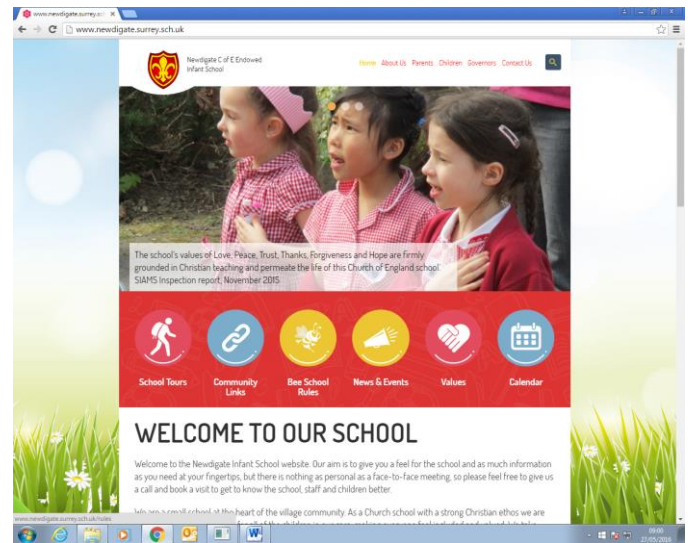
www.newdigate.surrey.sch.uk

www.newdigate.surrey.sch.uk

Newdigate C of E Endowed Infant School

Home About Us Parents Children Governors Contact Us

The school's values of Love, Peace, Trust, Thanks, Forgiveness and Hope are firmly grounded in Christian teaching and permeate the life of this Church of England school. SIAMS Inspection report, November 2015

School Tours

Community Links

Bee School Rules

News & Events

Values

Calendar

WELCOME TO OUR SCHOOL

Welcome to the Newdigate Infant School website. Our aim is to give you a feel for the school and as much information as you need at your fingertips, but there is nothing as personal as a face-to-face meeting, so please feel free to give us a call and book a visit to get to know the school, staff and children better.

We are a small school at the heart of the village community. As a Church school with a strong Christian ethos we are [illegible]

www.newdigate.surrey.sch.uk/rules

09:00
27/05/2016